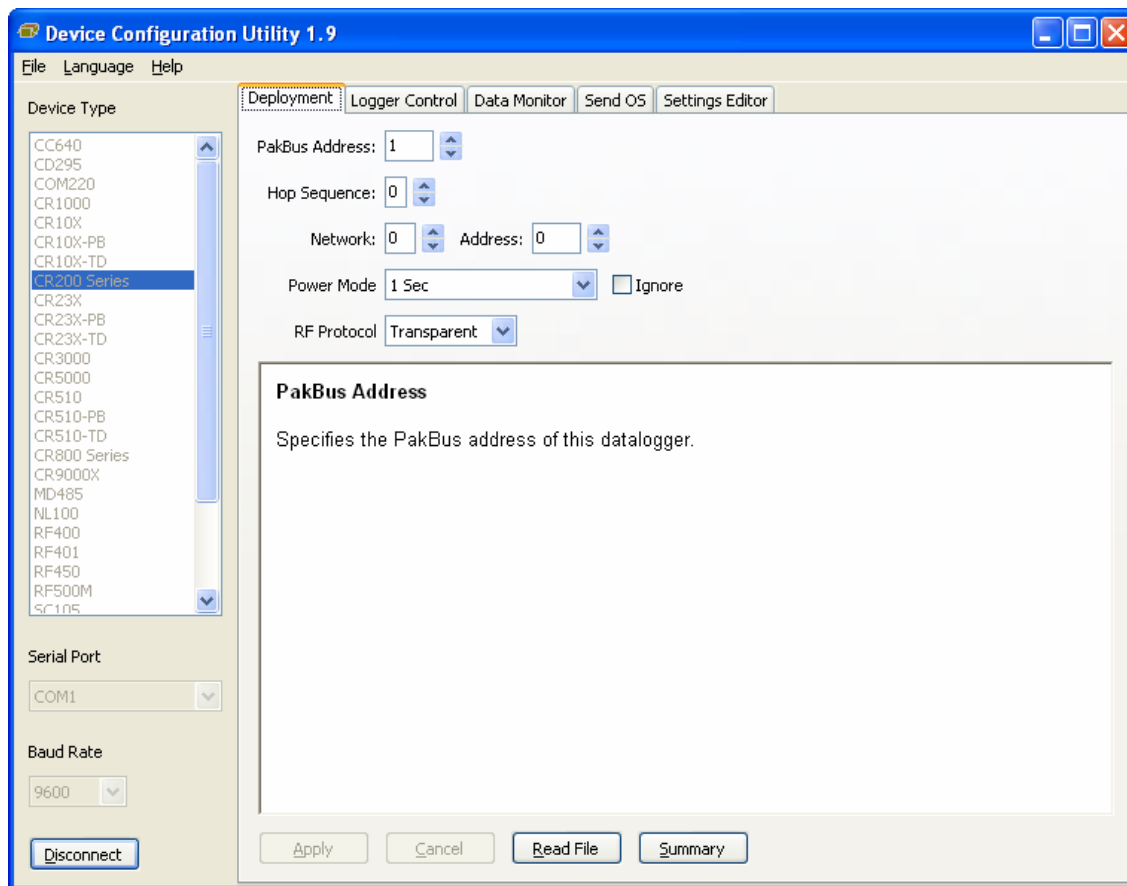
Device Configuration Utility 1.9

File Language Help

Device Type

CC640
CD295
COM220
CR1000
CR10X
CR10X-PB
CR10X-TD
CR200 Series
CR23X
CR23X-PB
CR23X-TD
CR3000
CR5000
CR510
CR510-PB
CR510-TD
CR800 Series
CR9000X
MD485
NL100
RF400
RF401
RF450
RF500M
SC105

Serial Port

COM1

Baud Rate

9600

Disconnect

Deployment | Logger Control | Data Monitor | Send OS | Settings Editor

PakBus Address: 1

Hop Sequence: 0

Network: 0 Address: 0

Power Mode 1 Sec Ignore

RF Protocol Transparent

PakBus Address

Specifies the PakBus address of this datalogger.

Apply Cancel Read File Summary